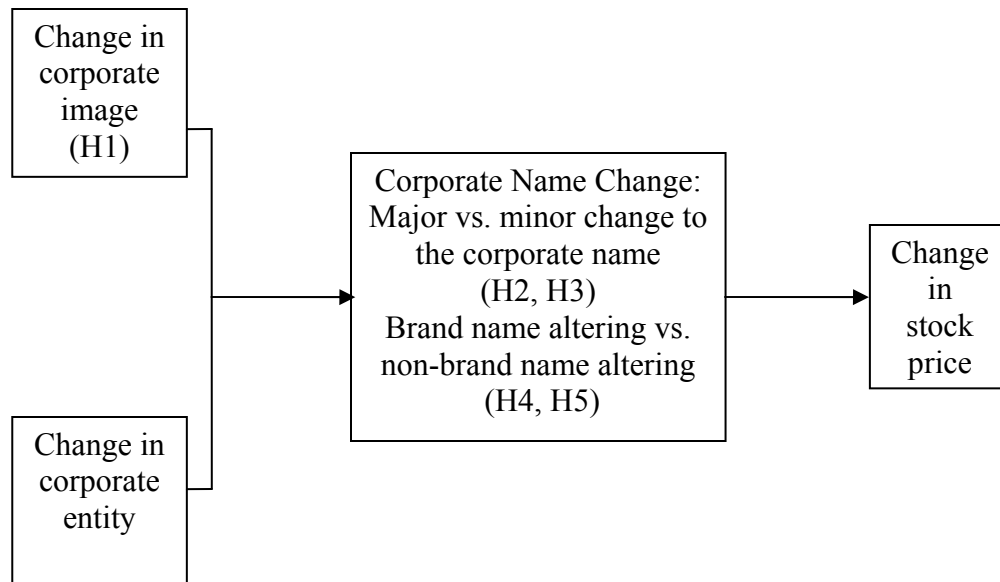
Change in corporate image (H1)

Change in corporate entity

Corporate Name Change: Major vs. minor change to the corporate name (H2, H3) Brand name altering vs. non-brand name altering (H4, H5)

Change in stock price